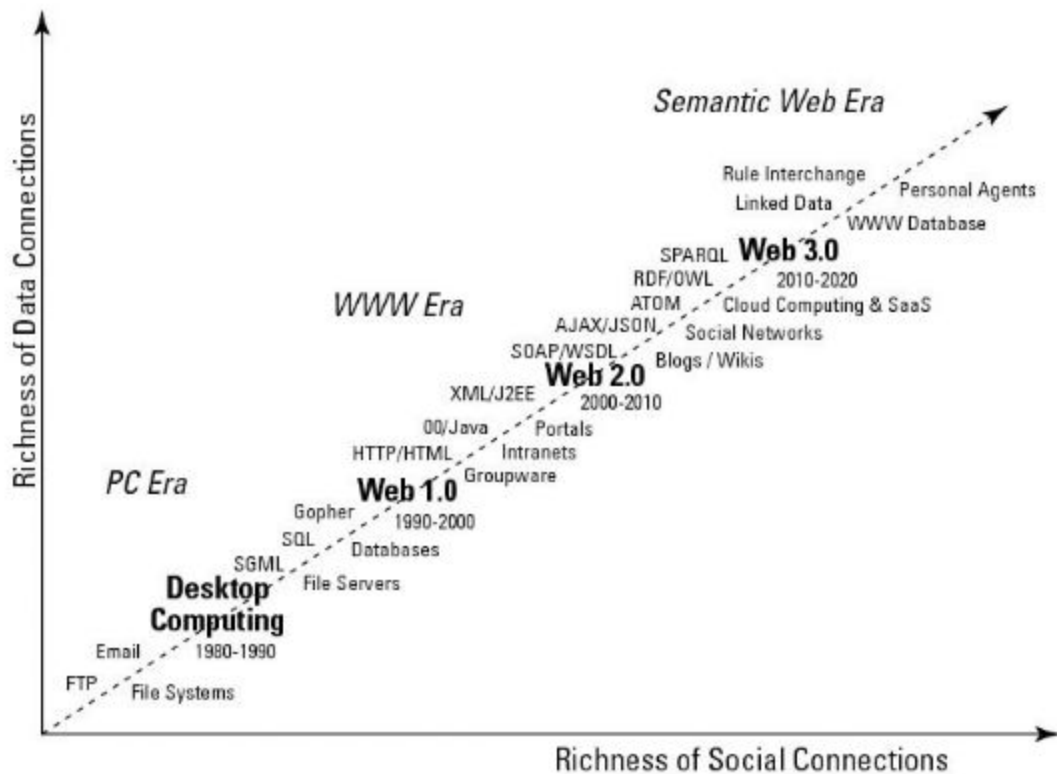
Richness of Data Connections

Semantic Web Era

Rule Interchange
Personal Agents
Linked Data
WWW Database
SPARQL
Web 3.0
2010-2020
RDF/OWL
ATOM
Cloud Computing & SaaS
WWW Era
AJAX/JSON
Social Networks
SOAP/WSDL
Blogs / Wikis
Web 2.0
XML/J2EE
2000-2010
OO/Java
Portals
HTTP/HTML
Intranets
Groupware
PC Era
Web 1.0
Gopher
1990-2000
SQL
Databases
SGML
File Servers
Desktop Computing
Email
1980-1990
FTP
File Systems

Richness of Social Connections